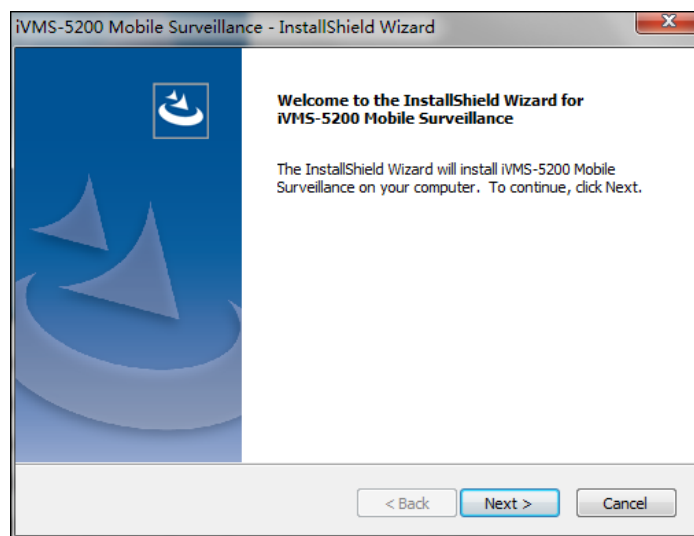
iVMS-5200 Mobile Surveillance - InstallShield Wizard

Welcome to the InstallShield Wizard for iVMS-5200 Mobile Surveillance

The InstallShield Wizard will install iVMS-5200 Mobile Surveillance on your computer. To continue, click Next.

< Back
Next >
Cancel